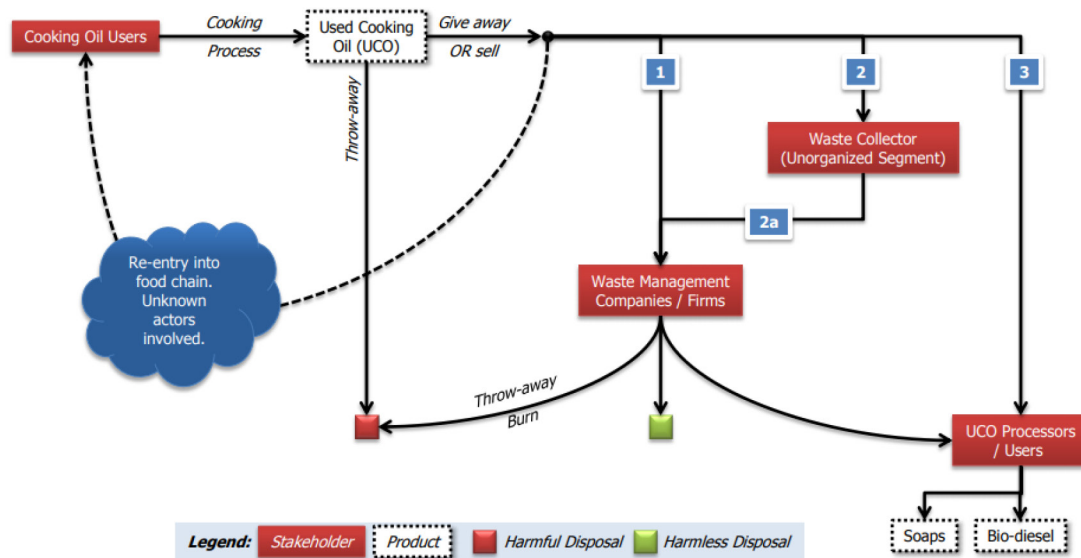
Cooking Oil Users

Cooking Process

Used Cooking Oil (UCO)

Give away OR sell

Throw-away

1

2

3

Waste Collector (Unorganized Segment)

2a

Re-entry into food chain. Unknown actors involved.

Waste Management Companies / Firms

Throw-away

Burn

UCO Processors / Users

Soaps

Bio-diesel

Legend: Stakeholder Product Harmful Disposal Harmless Disposal